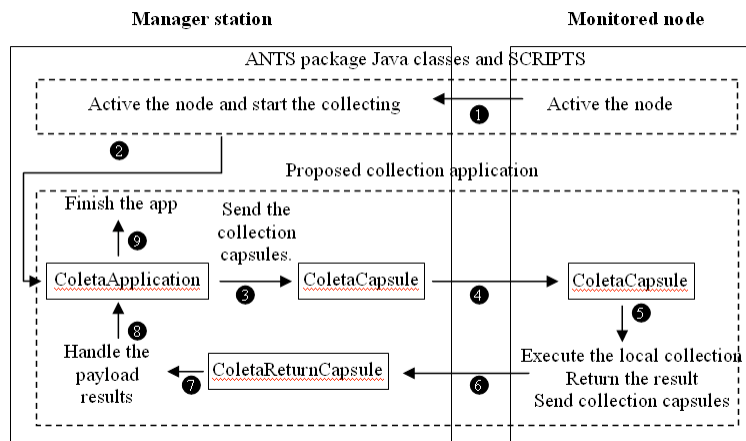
Manager station

Monitored node

ANTS package Java classes and SCRIPTS

Active the node and start the collecting

1

Active the node

2

Proposed collection application

Finish the app

9

Send the collection capsules.

ColetaApplication

3

ColetaCapsule

4

ColetaCapsule

5

8

Handle the payload results

7

ColetaReturnCapsule

6

Execute the local collection
Return the result
Send collection capsules